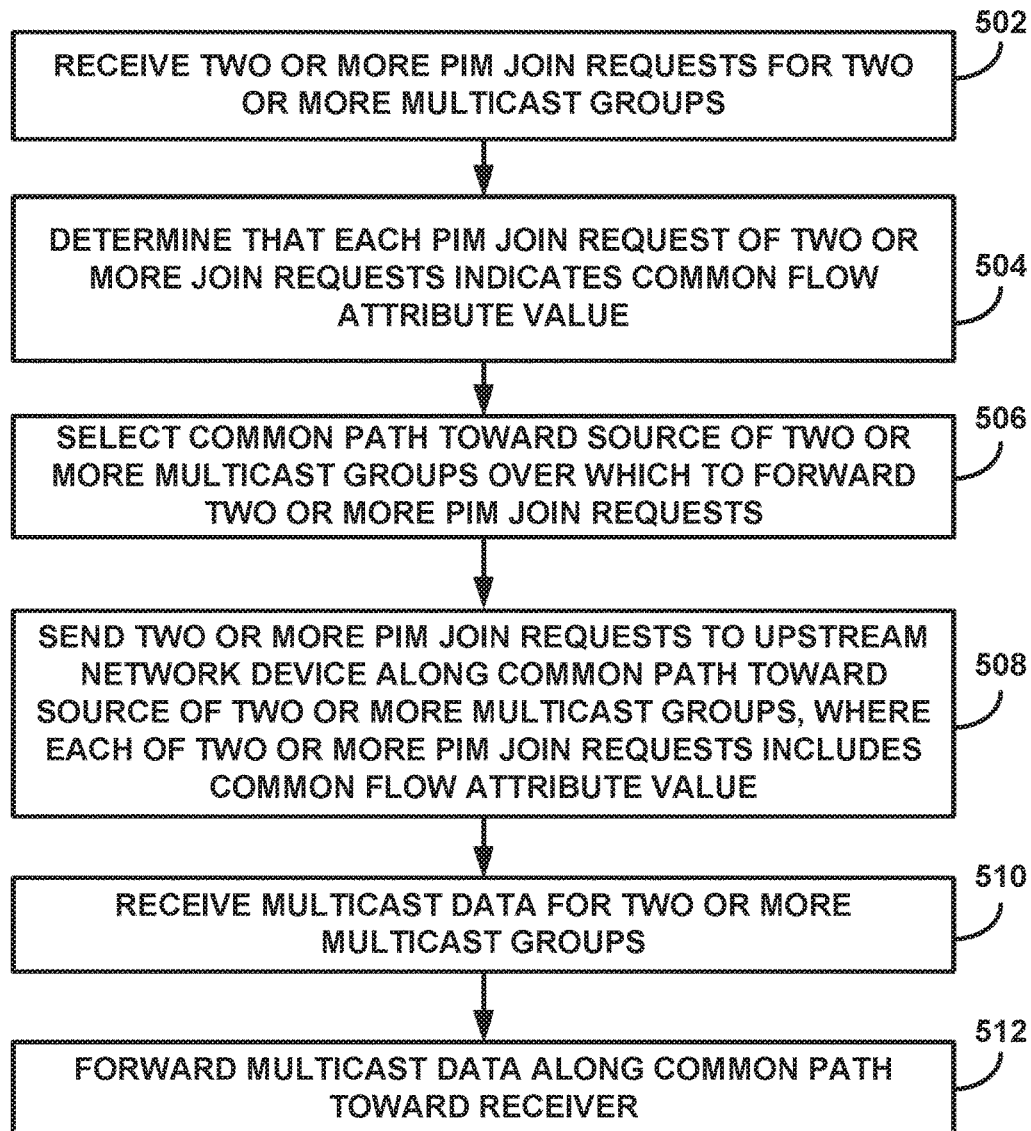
502
RECEIVE TWO OR MORE PIM JOIN REQUESTS FOR TWO OR MORE MULTICAST GROUPS

DETERMINE THAT EACH PIM JOIN REQUEST OF TWO OR MORE JOIN REQUESTS INDICATES COMMON FLOW ATTRIBUTE VALUE
504

SELECT COMMON PATH TOWARD SOURCE OF TWO OR MORE MULTICAST GROUPS OVER WHICH TO FORWARD TWO OR MORE PIM JOIN REQUESTS
506

SEND TWO OR MORE PIM JOIN REQUESTS TO UPSTREAM NETWORK DEVICE ALONG COMMON PATH TOWARD SOURCE OF TWO OR MORE MULTICAST GROUPS, WHERE EACH OF TWO OR MORE PIM JOIN REQUESTS INCLUDES COMMON FLOW ATTRIBUTE VALUE
508

RECEIVE MULTICAST DATA FOR TWO OR MORE MULTICAST GROUPS
510

FORWARD MULTICAST DATA ALONG COMMON PATH TOWARD RECEIVER
512